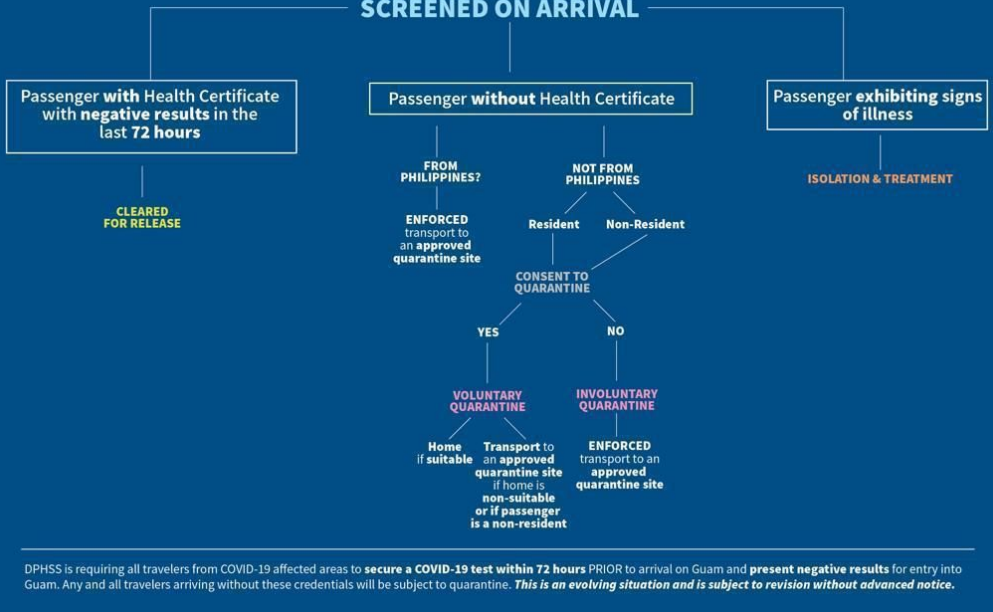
SCREENED ON ARRIVAL

Passenger with Health Certificate with negative results in the last 72 hours

CLEARED FOR RELEASE

Passenger without Health Certificate

FROM PHILIPPINES?

ENFORCED transport to an approved quarantine site

NOT FROM PHILIPPINES

Resident

Non-Resident

CONSENT TO QUARANTINE

YES

NO

VOLUNTARY QUARANTINE

Home if suitable

Transport to an approved quarantine site if home is non-suitable or if passenger is a non-resident

INVOLUNTARY QUARANTINE

ENFORCED transport to an approved quarantine site

Passenger exhibiting signs of illness

ISOLATION & TREATMENT

DPHSS is requiring all travelers from COVID-19 affected areas to secure a COVID-19 test within 72 hours PRIOR to arrival on Guam and present negative results for entry into Guam. Any and all travelers arriving without these credentials will be subject to quarantine. This is an evolving situation and is subject to revision without advanced notice.